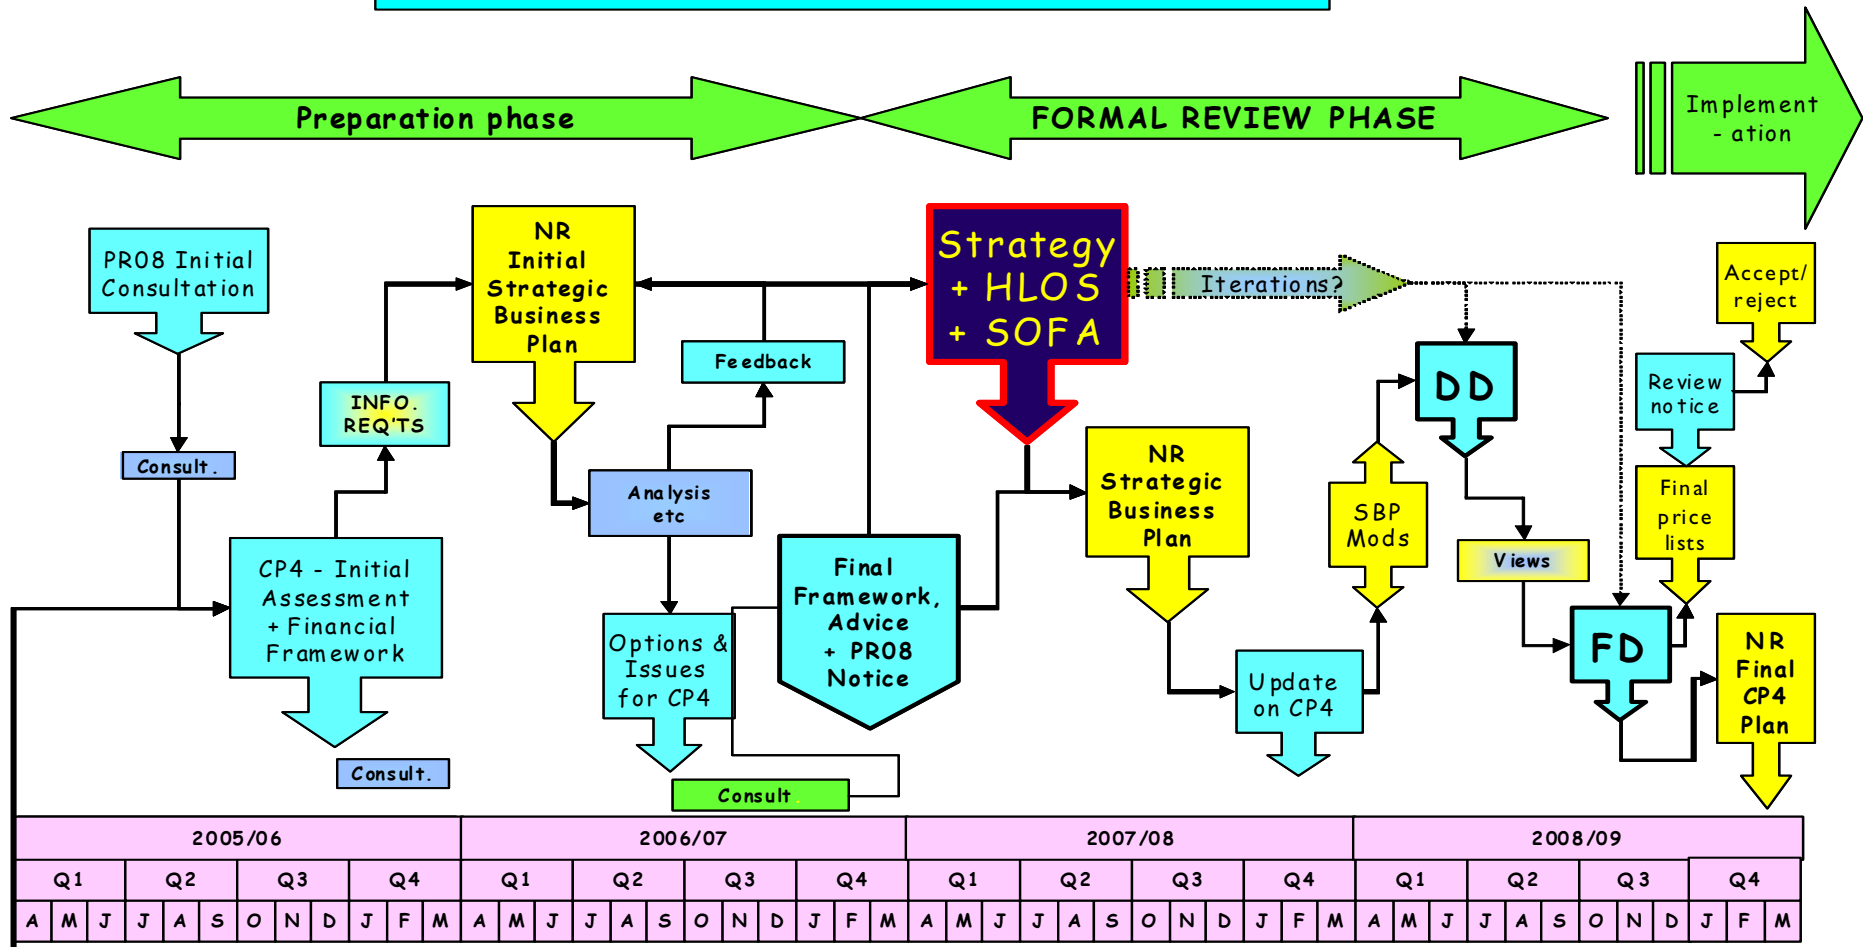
Preparation phase

FORMAL REVIEW PHASE

Implement - ation

PR08 Initial Consultation

Consult.

INFO. REQ'TS

CP4 - Initial Assessment + Financial Framework

Consult.

NR Initial Strategic Business Plan

Feedback

Analysis etc

Options & Issues for CP4

Consult

Final Framework, Advice + PR08 Notice

Strategy + HLOS + SOFA

Iterations?

NR Strategic Business Plan

Update on CP4

SBP Mods

DD

Views

FD

Review notice

Accept/ reject

Final price lists

NR Final CP4 Plan

| 2005/06 | | | | 2006/07 | | | | 2007/08 | | | | 2008/09 | | | |
|---|---|---|---|---|---|---|---|---|---|---|---|---|---|---|---|
| Q1 | Q2 | Q3 | Q4 | Q1 | Q2 | Q3 | Q4 | Q1 | Q2 | Q3 | Q4 | Q1 | Q2 | Q3 | Q4 |

A M J J A S O N D J F M A M J J A S O N D J F M A M J J A S O N D J F M A M J J A S O N D J F M